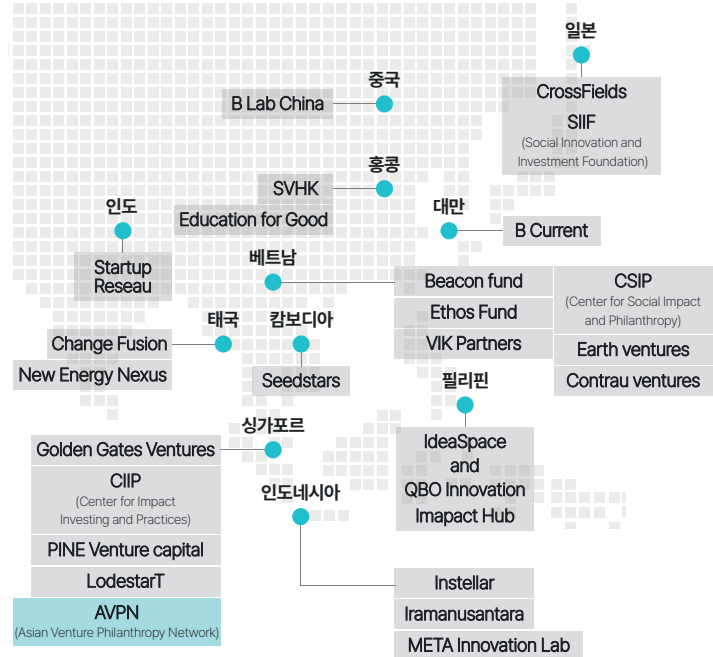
일본
CrossFields
SIIF
(Social Innovation and Investment Foundation)

중국
B Lab China

홍콩
SVHK
Education for Good

대만
B Current

인도
Startup Reseau

베트남
Beacon fund
Ethos Fund
VIK Partners
CSIP
(Center for Social Impact and Philanthropy)
Earth ventures
Contrau ventures

태국
Change Fusion
New Energy Nexus

캄보디아
Seedstars

필리핀
IdeaSpace and QBO Innovation Imapact Hub

싱가포르
Golden Gates Ventures
CIIP
(Center for Impact Investing and Practices)
PINE Venture capital
LodestarT
AVPN
(Asian Venture Philanthropy Network)

인도네시아
Instellar
Iramanusantara
META Innovation Lab